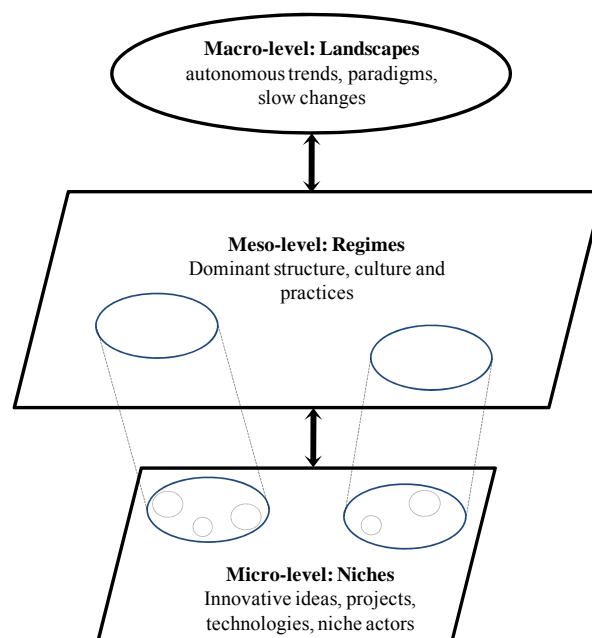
**Macro-level: Landscapes**
autonomous trends, paradigms, slow changes

**Meso-level: Regimes**
Dominant structure, culture and practices

**Micro-level: Niches**
Innovative ideas, projects, technologies, niche actors